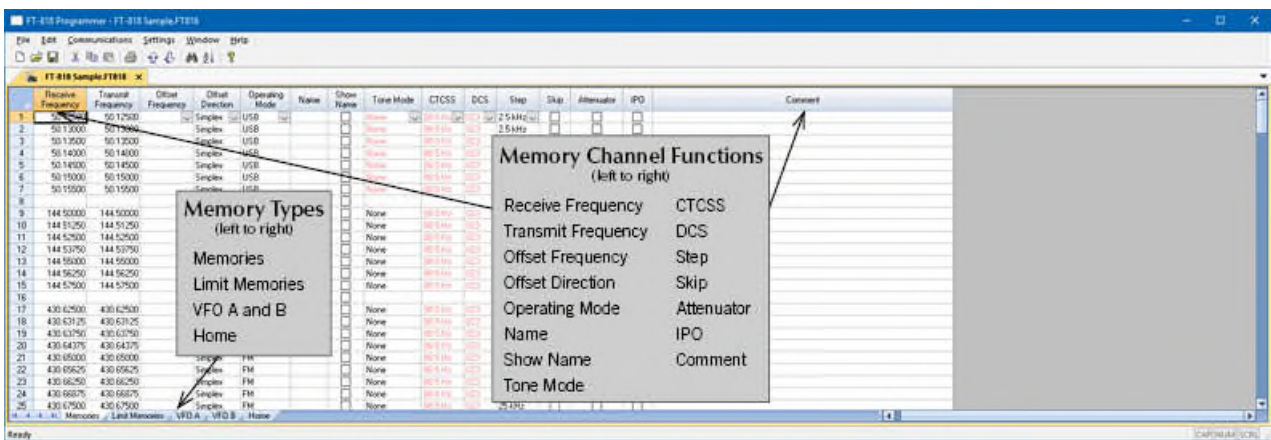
FT-818 Programmer - FT-818 Sample.FT818

File Edit Communications Settings Window Help

FT-818 Sample.FT818

| | Receive Frequency | Transmit Frequency | Offset Frequency | Offset Direction | Operating Mode | Name | Show Name | Tone Mode | CTCSS | DCS | Step | Skip | Attenuator | IPO | Comment |
|---|---|---|---|---|---|---|---|---|---|---|---|---|---|---|---|
| 1 | 50.12500 | 50.12500 | | Simplex | USB | | | None | 88.5 Hz | 023 | 2.5 kHz | | | | |
| 2 | 50.13000 | 50.13000 | | Simplex | USB | | | None | 88.5 Hz | 023 | 2.5 kHz | | | | |
| 3 | 50.13500 | 50.13500 | | Simplex | USB | | | None | 88.5 Hz | 023 | | | | | |
| 4 | 50.14000 | 50.14000 | | Simplex | USB | | | None | 88.5 Hz | 023 | | | | | |
| 5 | 50.14500 | 50.14500 | | Simplex | USB | | | None | 88.5 Hz | 023 | | | | | |
| 6 | 50.15000 | 50.15000 | | Simplex | USB | | | None | 88.5 Hz | 023 | | | | | |
| 7 | 50.15500 | 50.15500 | | Simplex | USB | | | None | 88.5 Hz | 023 | | | | | |
| 8 | | | | | | | | | | | | | | | |
| 9 | 144.50000 | 144.50000 | | | | | | None | 88.5 Hz | 023 | | | | | |
| 10 | 144.51250 | 144.51250 | | | | | | None | 88.5 Hz | 023 | | | | | |
| 11 | 144.52500 | 144.52500 | | | | | | None | 88.5 Hz | 023 | | | | | |
| 12 | 144.53750 | 144.53750 | | | | | | None | 88.5 Hz | 023 | | | | | |
| 13 | 144.55000 | 144.55000 | | | | | | None | 88.5 Hz | 023 | | | | | |
| 14 | 144.56250 | 144.56250 | | | | | | None | 88.5 Hz | 023 | | | | | |
| 15 | 144.57500 | 144.57500 | | | | | | None | 88.5 Hz | 023 | | | | | |
| 16 | | | | | | | | | | | | | | | |
| 17 | 430.62500 | 430.62500 | | | | | | None | 88.5 Hz | 023 | | | | | |
| 18 | 430.63125 | 430.63125 | | | | | | None | 88.5 Hz | 023 | | | | | |
| 19 | 430.63750 | 430.63750 | | | | | | None | 88.5 Hz | 023 | | | | | |
| 20 | 430.64375 | 430.64375 | | | | | | None | 88.5 Hz | 023 | | | | | |
| 21 | 430.65000 | 430.65000 | | Simplex | FM | | | None | 88.5 Hz | 023 | | | | | |
| 22 | 430.65625 | 430.65625 | | Simplex | FM | | | None | 88.5 Hz | 023 | | | | | |
| 23 | 430.66250 | 430.66250 | | Simplex | FM | | | None | 88.5 Hz | 023 | | | | | |
| 24 | 430.66875 | 430.66875 | | Simplex | FM | | | None | 88.5 Hz | 023 | | | | | |
| 25 | 430.67500 | 430.67500 | | Simplex | FM | | | None | 88.5 Hz | 023 | 25 kHz | | | | |

Memory Types
(left to right)
Memories
Limit Memories
VFO A and B
Home

Memory Channel Functions
(left to right)
Receive Frequency CTCSS
Transmit Frequency DCS
Offset Frequency Step
Offset Direction Skip
Operating Mode Attenuator
Name IPO
Show Name Comment
Tone Mode

Memories / Limit Memories / VFO A / VFO B / Home

Ready CAPS NUM SCRL